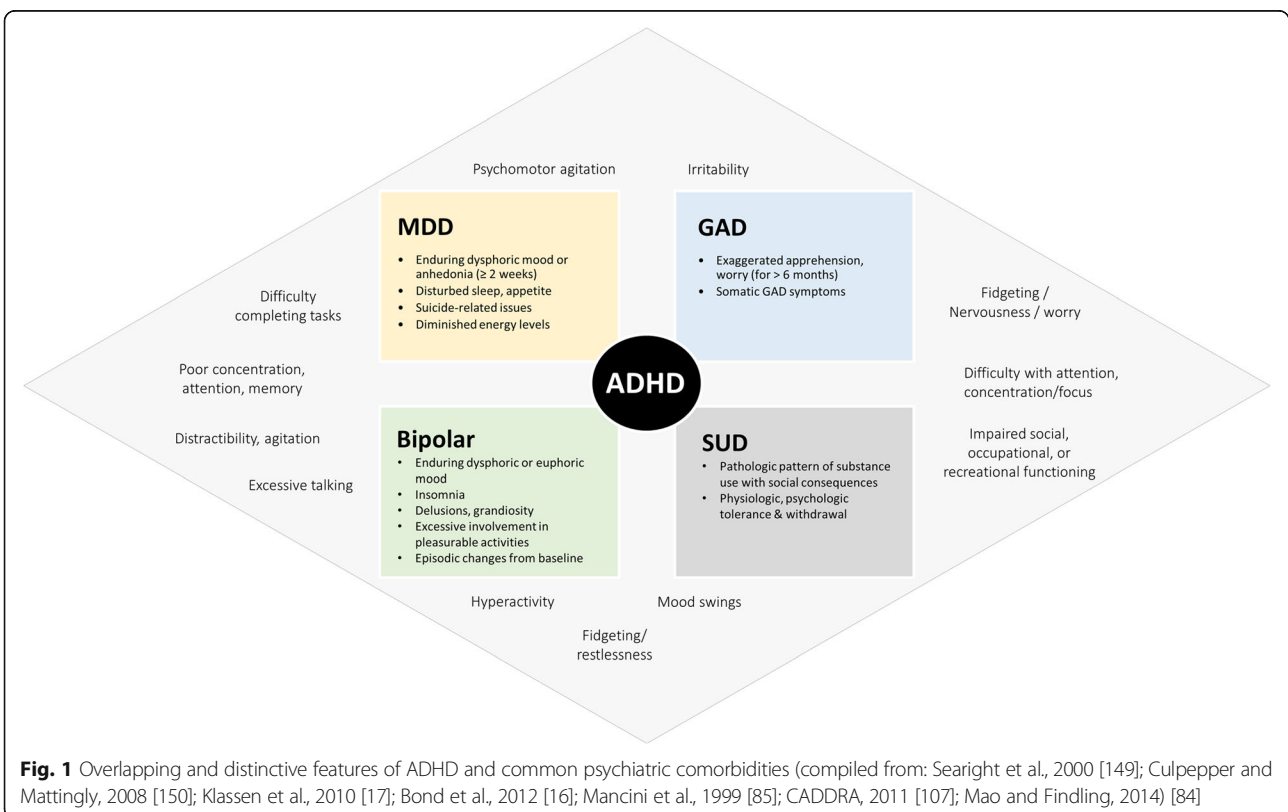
Psychomotor agitation

Irritability

MDD

- Enduring dysphoric mood or anhedonia (≥ 2 weeks)
- Disturbed sleep, appetite
- Suicide-related issues
- Diminished energy levels

GAD

- Exaggerated apprehension, worry (for > 6 months)
- Somatic GAD symptoms

Difficulty completing tasks

Fidgeting / Nervousness / worry

Poor concentration, attention, memory

ADHD

Difficulty with attention, concentration/focus

Distractibility, agitation

Excessive talking

Bipolar

- Enduring dysphoric or euphoric mood
- Insomnia
- Delusions, grandiosity
- Excessive involvement in pleasurable activities
- Episodic changes from baseline

SUD

- Pathologic pattern of substance use with social consequences
- Physiologic, psychologic tolerance & withdrawal

Impaired social, occupational, or recreational functioning

Hyperactivity

Mood swings

Fidgeting/ restlessness

**Fig. 1** Overlapping and distinctive features of ADHD and common psychiatric comorbidities (compiled from: Searight et al., 2000 [149]; Culpepper and Mattingly, 2008 [150]; Klassen et al., 2010 [17]; Bond et al., 2012 [16]; Mancini et al., 1999 [85]; CADDRA, 2011 [107]; Mao and Findling, 2014) [84]